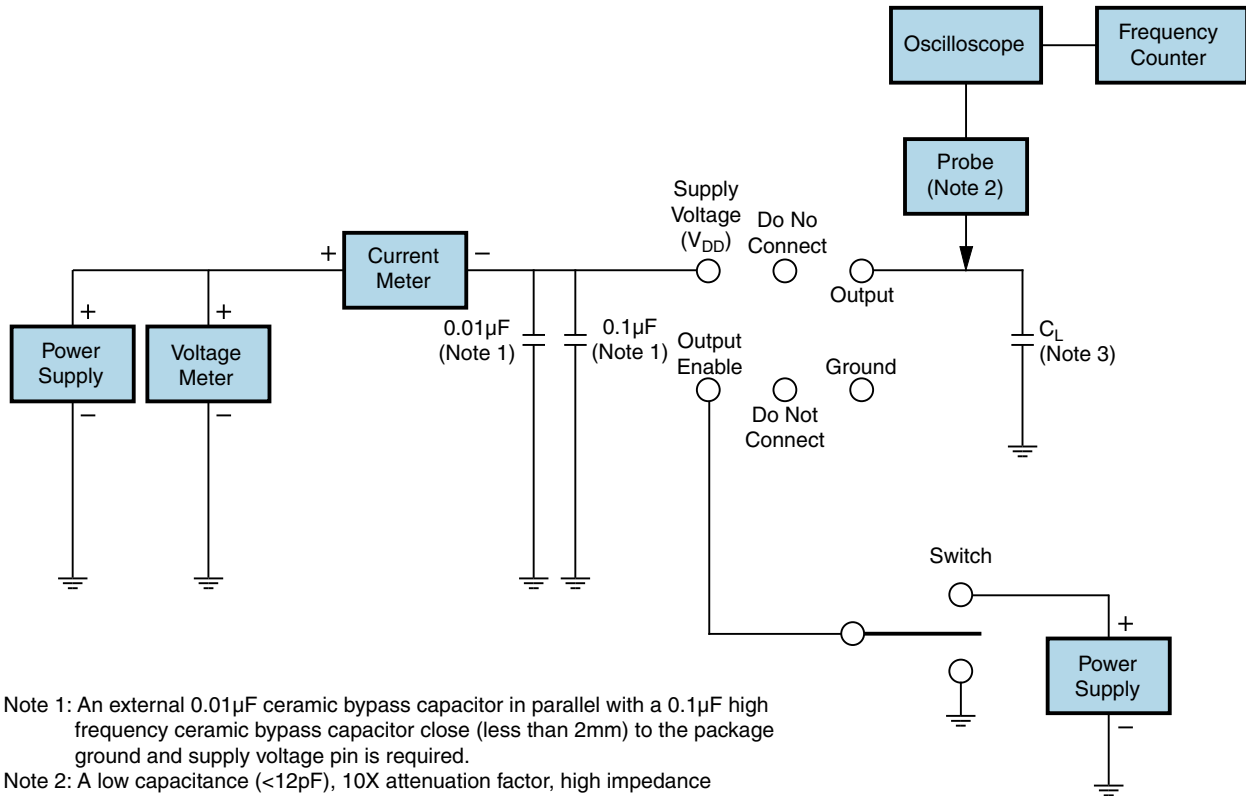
Oscilloscope

Frequency Counter

Probe (Note 2)

Supply Voltage ($V_{DD}$)

Do No Connect

Output

+

Current Meter

–

+

Power Supply

–

+

Voltage Meter

–

0.01µF (Note 1)

0.1µF (Note 1)

Output Enable

Ground

Do Not Connect

$C_L$ (Note 3)

Switch

+

Power Supply

–

Note 1: An external 0.01µF ceramic bypass capacitor in parallel with a 0.1µF high frequency ceramic bypass capacitor close (less than 2mm) to the package ground and supply voltage pin is required.

Note 2: A low capacitance (<12pF), 10X attenuation factor, high impedance